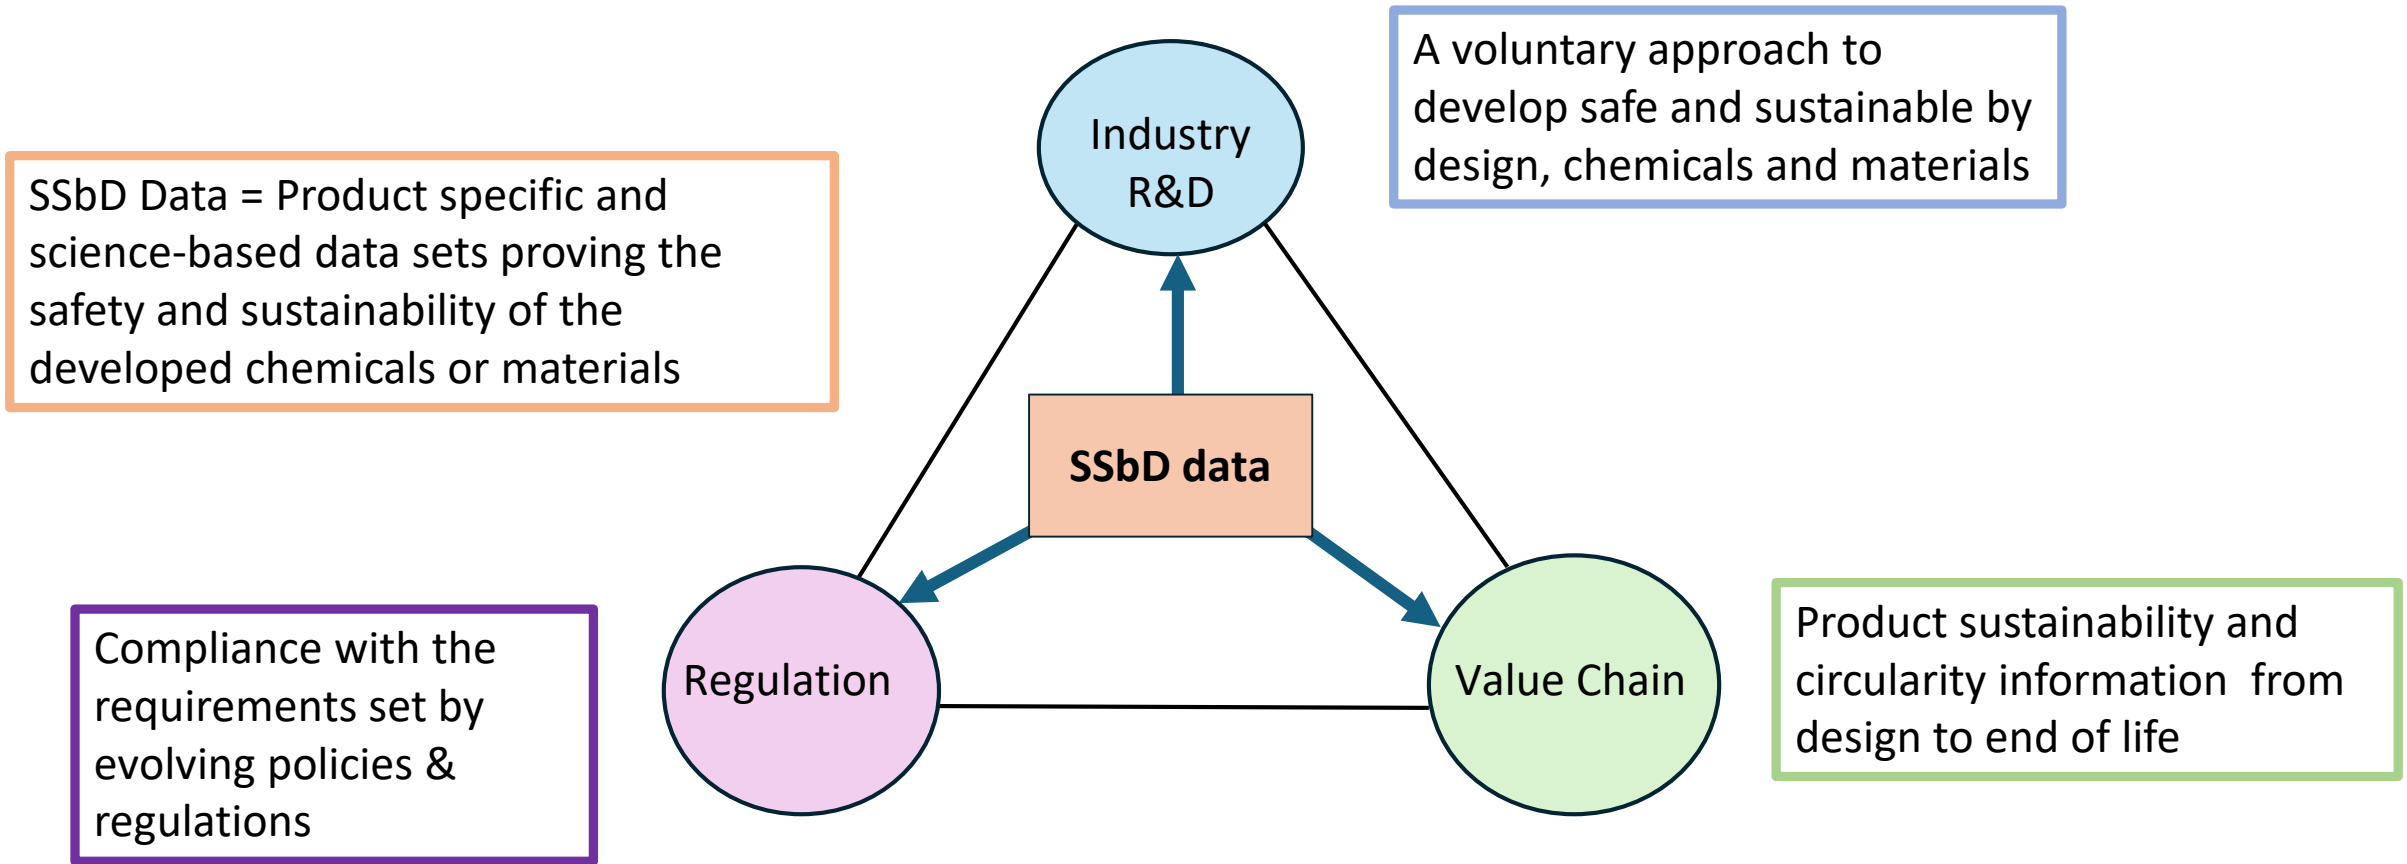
A voluntary approach to develop safe and sustainable by design, chemicals and materials

Industry R&D

SSbD Data = Product specific and science-based data sets proving the safety and sustainability of the developed chemicals or materials

SSbD data

Compliance with the requirements set by evolving policies & regulations

Regulation

Value Chain

Product sustainability and circularity information from design to end of life